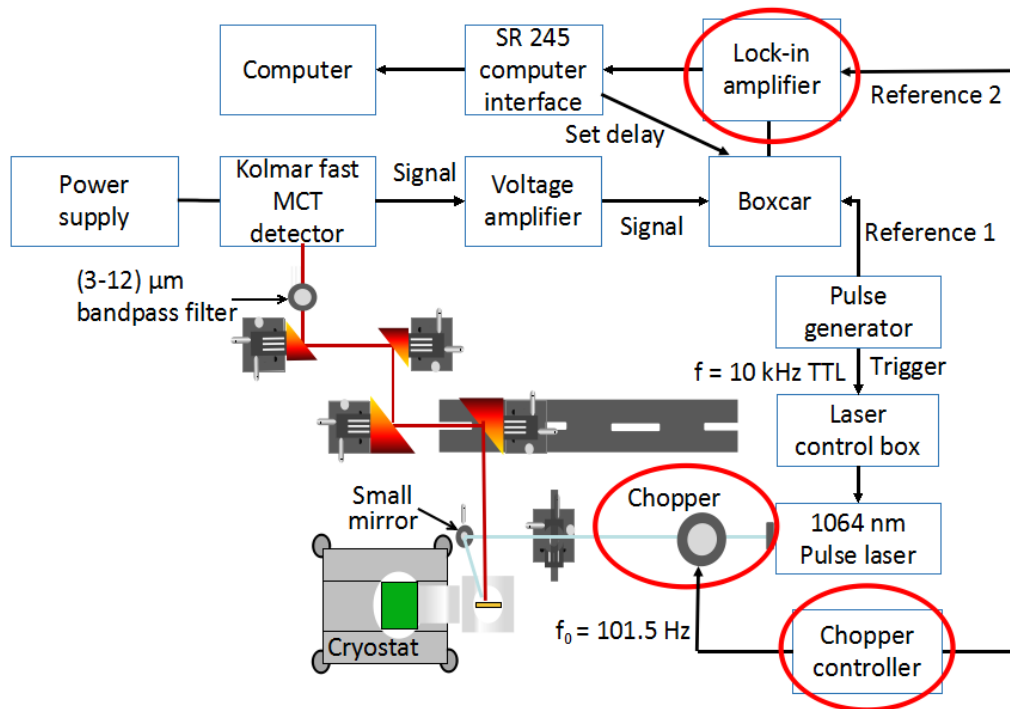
Computer

SR 245 computer interface

Lock-in amplifier

Reference 2

Set delay

Power supply

Kolmar fast MCT detector

Signal

Voltage amplifier

Signal

Boxcar

Reference 1

(3-12) μm bandpass filter

Pulse generator

f = 10 kHz TTL

Trigger

Laser control box

Small mirror

Chopper

1064 nm Pulse laser

Cryostat

$f_0$ = 101.5 Hz

Chopper controller